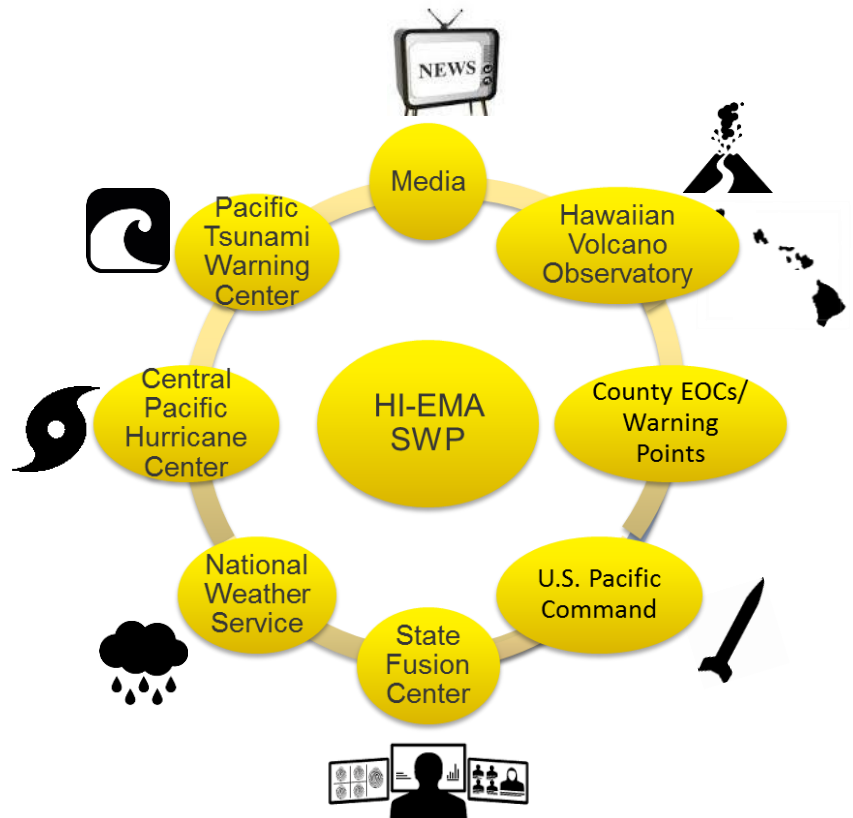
NEWS

Media

Hawaiian Volcano Observatory

County EOCs/ Warning Points

U.S. Pacific Command

State Fusion Center

National Weather Service

Central Pacific Hurricane Center

Pacific Tsunami Warning Center

HI-EMA SWP